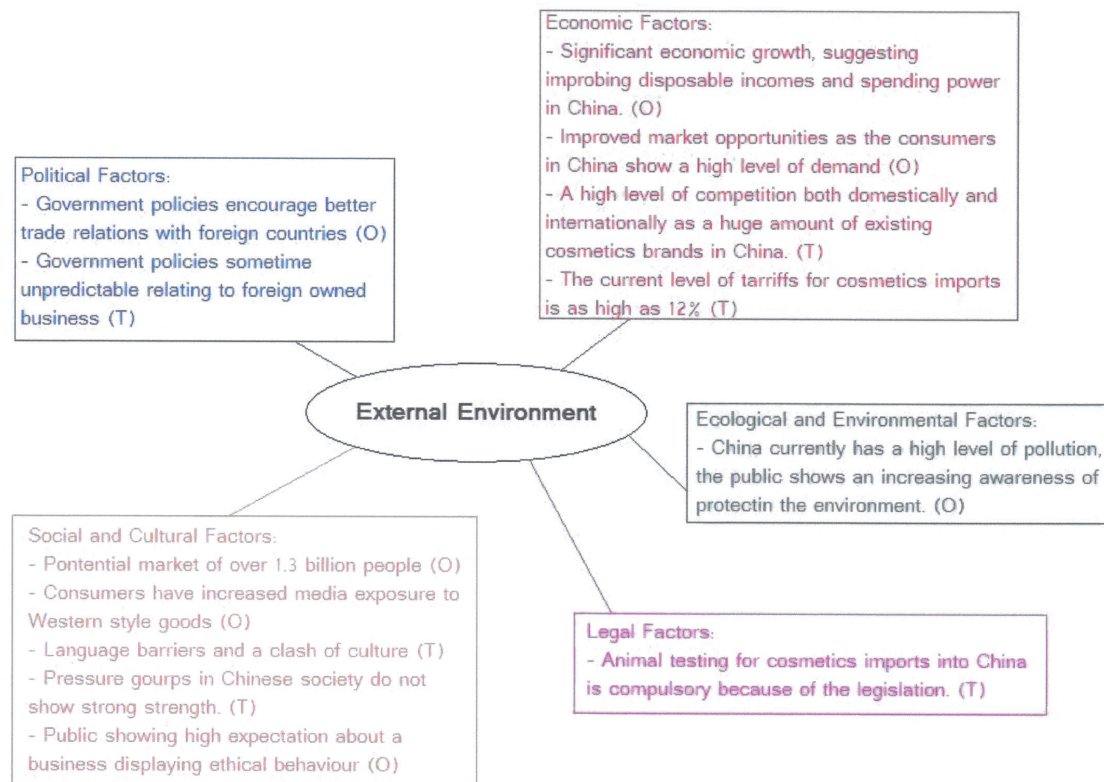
Economic Factors:
- Significant economic growth, suggesting improbing disposable incomes and spending power in China. (O)
- Improved market opportunities as the consumers in China show a high level of demand (O)
- A high level of competition both domestically and internationally as a huge amount of existing cosmetics brands in China. (T)
- The current level of tarriffs for cosmetics imports is as high as 12% (T)

Political Factors:
- Government policies encourage better trade relations with foreign countries (O)
- Government policies sometime unpredictable relating to foreign owned business (T)

External Environment

Ecological and Environmental Factors:
- China currently has a high level of pollution, the public shows an increasing awareness of protectin the environment. (O)

Social and Cultural Factors:
- Pontential market of over 1.3 billion people (O)
- Consumers have increased media exposure to Western style goods (O)
- Language barriers and a clash of culture (T)
- Pressure gourps in Chinese society do not show strong strength. (T)
- Public showing high expectation about a business displaying ethical behaviour (O)

Legal Factors:
- Animal testing for cosmetics imports into China is compulsory because of the legislation. (T)